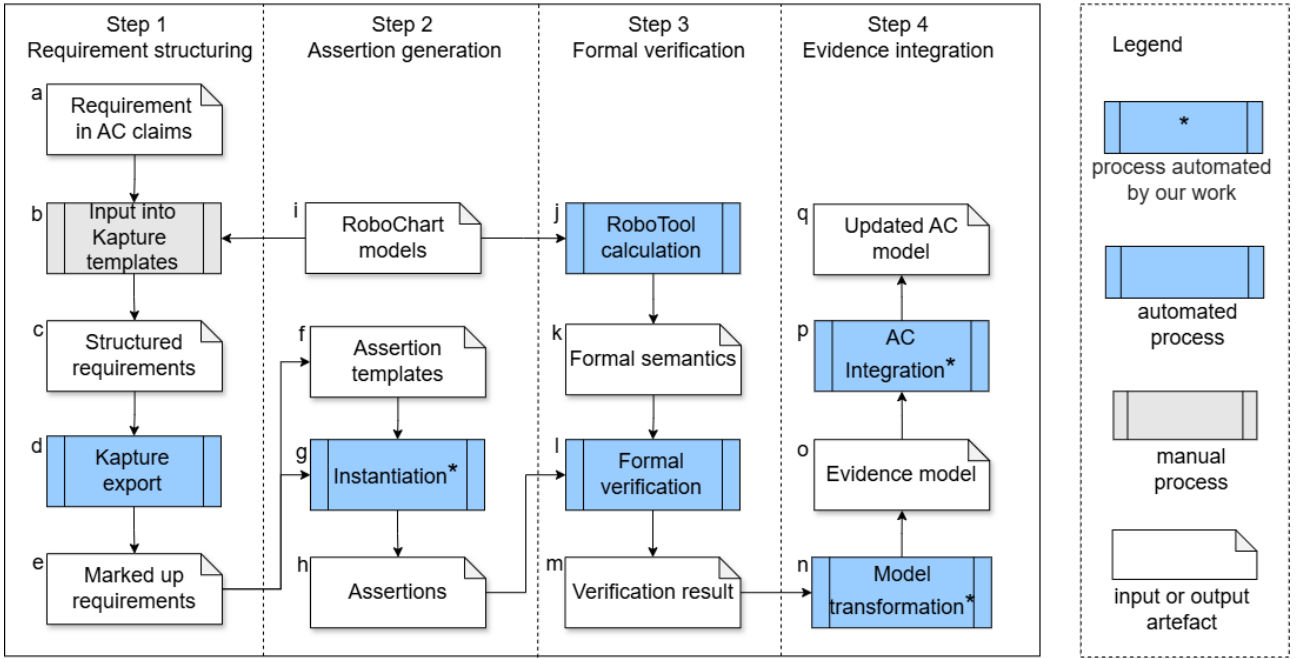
Step 1
Requirement structuring

Step 2
Assertion generation

Step 3
Formal verification

Step 4
Evidence integration

a Requirement in AC claims

b Input into Kapture templates

c Structured requirements

d Kapture export

e Marked up requirements

i RoboChart models

f Assertion templates

g Instantiation*

h Assertions

j RoboTool calculation

k Formal semantics

l Formal verification

m Verification result

q Updated AC model

p AC Integration*

o Evidence model

n Model transformation*

Legend

*
process automated by our work

automated process

manual process

input or output artefact